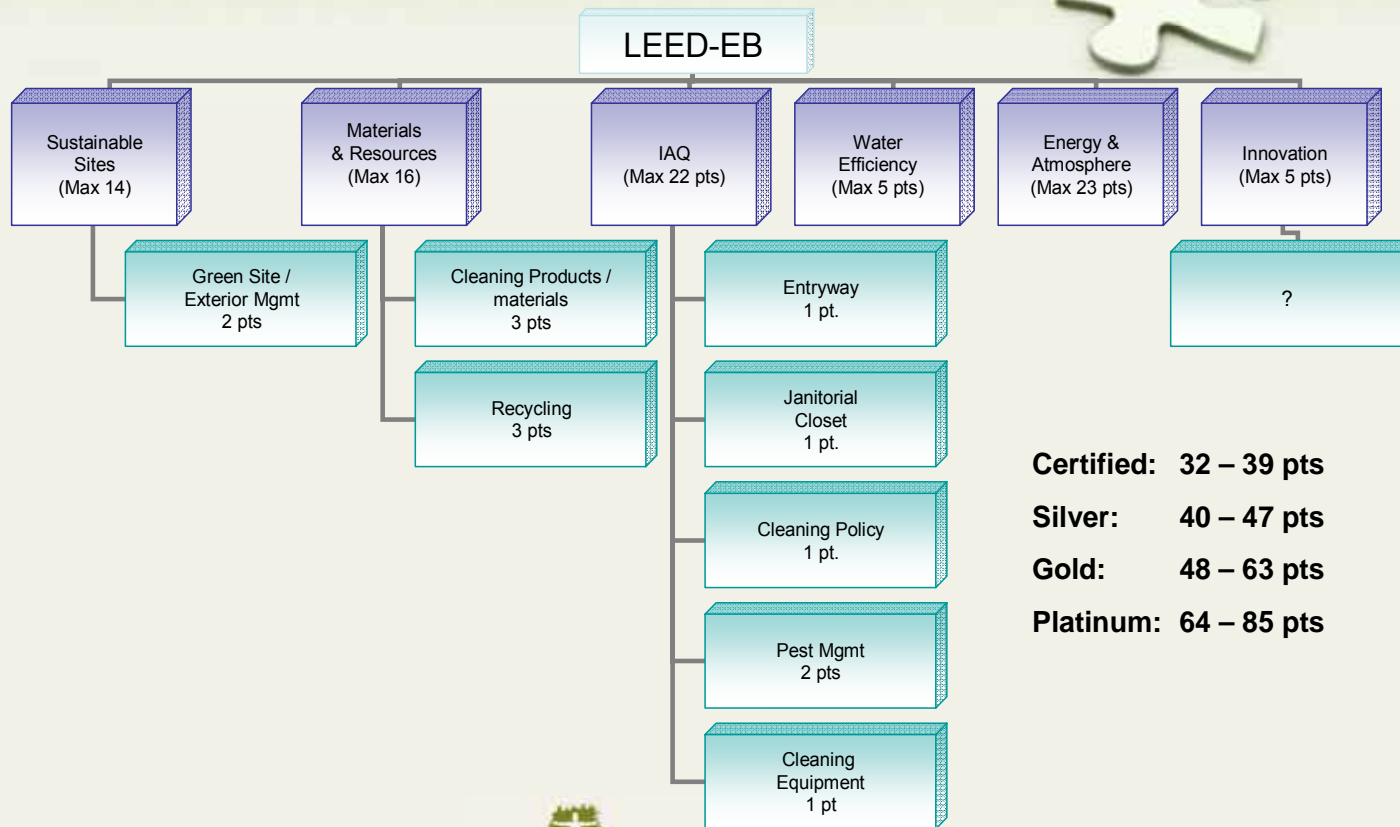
LEED-EB

Sustainable Sites (Max 14)

Materials & Resources (Max 16)

IAQ (Max 22 pts)

Water Efficiency (Max 5 pts)

Energy & Atmosphere (Max 23 pts)

Innovation (Max 5 pts)

Green Site / Exterior Mgmt 2 pts

Cleaning Products / materials 3 pts

Recycling 3 pts

Entryway 1 pt.

Janitorial Closet 1 pt.

Cleaning Policy 1 pt.

Pest Mgmt 2 pts

Cleaning Equipment 1 pt

?

Certified: 32 – 39 pts

Silver: 40 – 47 pts

Gold: 48 – 63 pts

Platinum: 64 – 85 pts